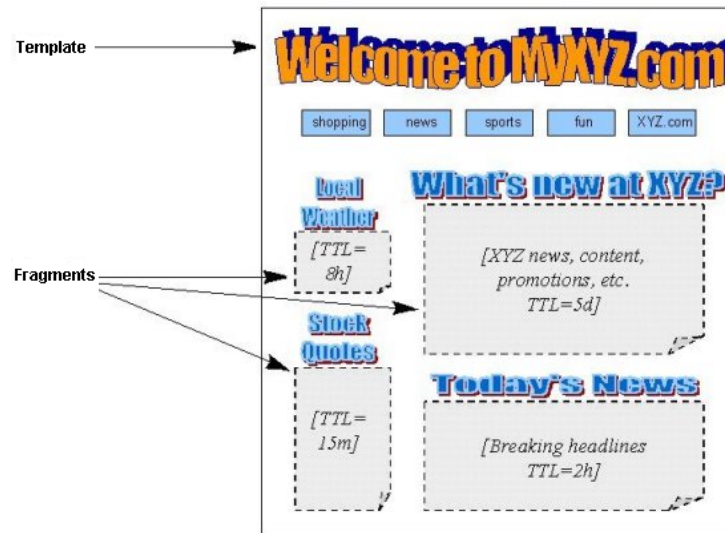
Template

Welcome to MyXYZ.com

shopping

news

sports

fun

XYZ.com

Local Weather

[TTL= 8h]

What's new at XYZ?

[XYZ news, content, promotions, etc. TTL=5d]

Fragments

Stock Quotes

[TTL= 15m]

Today's News

[Breaking headlines TTL=2h]